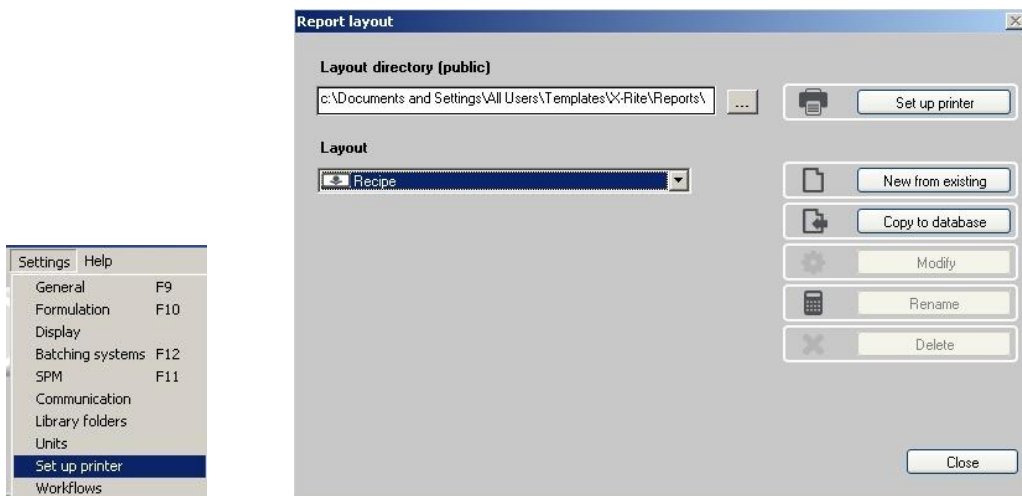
Settings Help
General F9
Formulation F10
Display
Batching systems F12
SPM F11
Communication
Library folders
Units
Set up printer
Workflows

Report layout

Layout directory (public)

c:\Documents and Settings\All Users\Templates\X-Rite\Reports\

...

Set up printer

Layout

Recipe

New from existing

Copy to database

Modify

Rename

Delete

Close